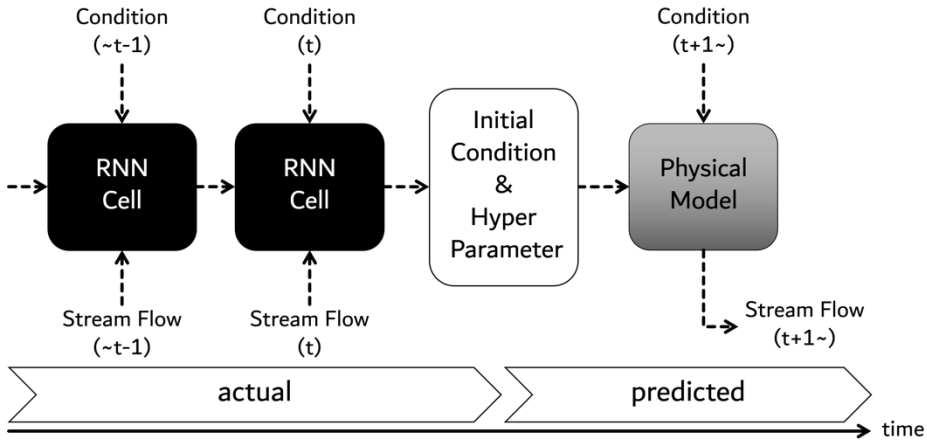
Condition
(~t-1)

Condition
(t)

Condition
(t+1~)

RNN
Cell

RNN
Cell

Initial
Condition
&
Hyper
Parameter

Physical
Model

Stream Flow
(~t-1)

Stream Flow
(t)

Stream Flow
(t+1~)

actual

predicted

time